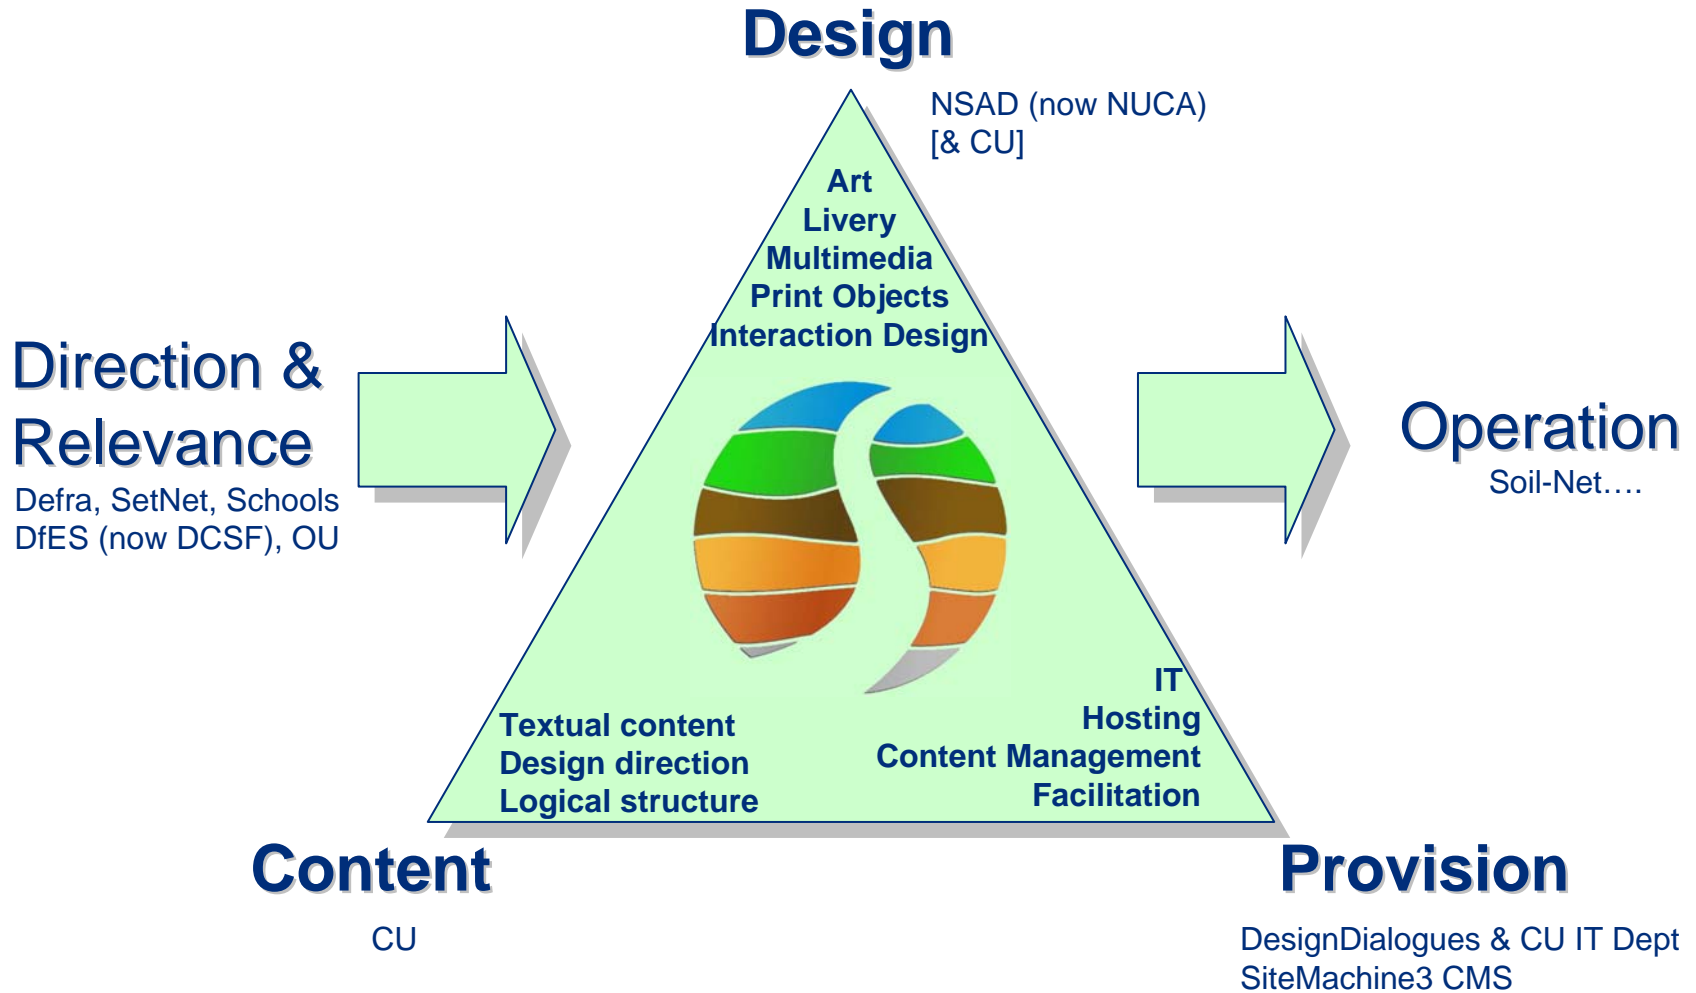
Design

NSAD (now NUCA)
[& CU]

Art
Livery
Multimedia
Print Objects
Interaction Design

Direction &
Relevance
Defra, SetNet, Schools
DfES (now DCSF), OU

Operation
Soil-Net….

Textual content
Design direction
Logical structure

IT
Hosting
Content Management
Facilitation

Content

CU

Provision

DesignDialogues & CU IT Dept
SiteMachine3 CMS